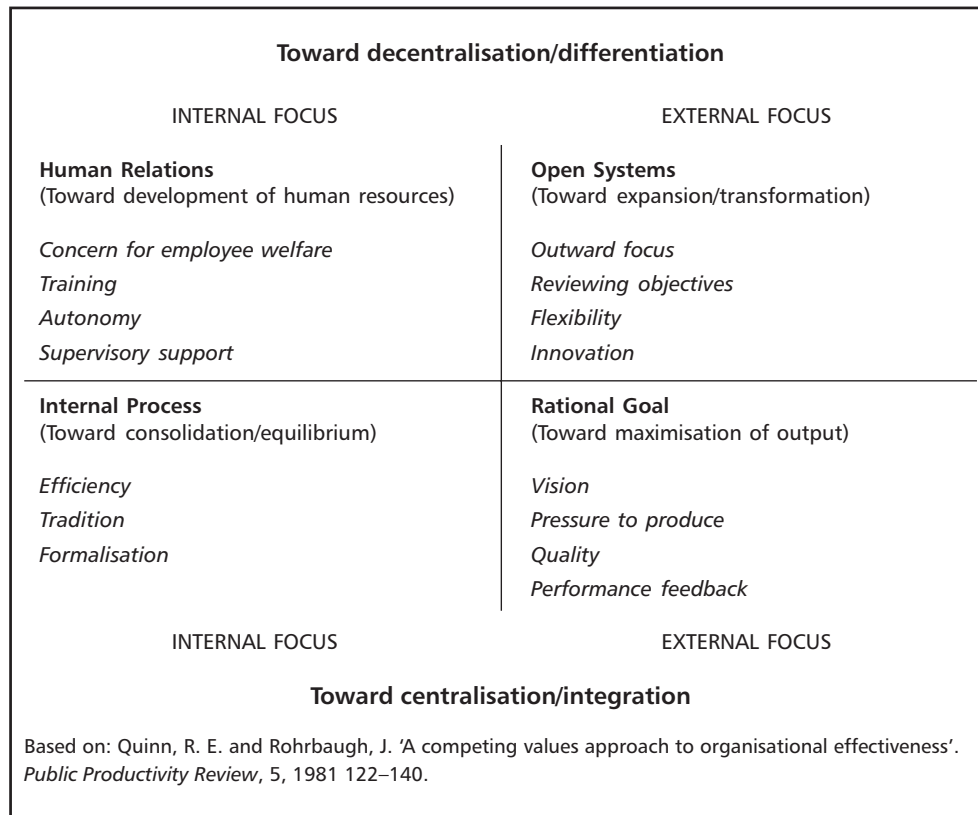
**Toward decentralisation/differentiation**

INTERNAL FOCUS

EXTERNAL FOCUS

**Human Relations**
(Toward development of human resources)

*Concern for employee welfare*
*Training*
*Autonomy*
*Supervisory support*

**Open Systems**
(Toward expansion/transformation)

*Outward focus*
*Reviewing objectives*
*Flexibility*
*Innovation*

**Internal Process**
(Toward consolidation/equilibrium)

*Efficiency*
*Tradition*
*Formalisation*

**Rational Goal**
(Toward maximisation of output)

*Vision*
*Pressure to produce*
*Quality*
*Performance feedback*

INTERNAL FOCUS

EXTERNAL FOCUS

**Toward centralisation/integration**

Based on: Quinn, R. E. and Rohrbaugh, J. 'A competing values approach to organisational effectiveness'. *Public Productivity Review*, 5, 1981 122–140.